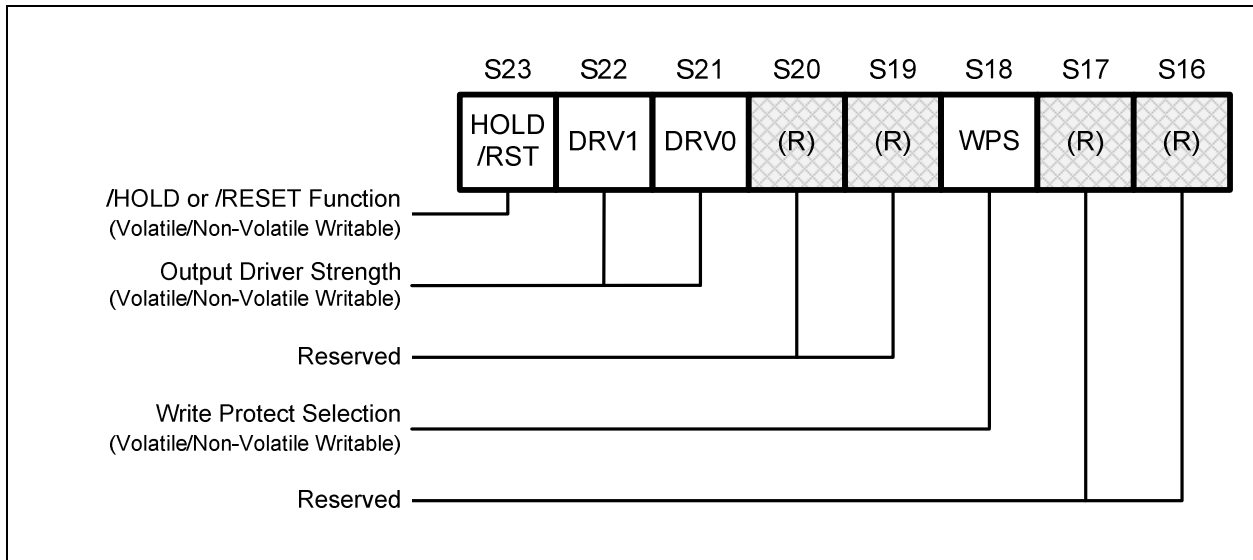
S23 S22 S21 S20 S19 S18 S17 S16

| HOLD /RST | DRV1 | DRV0 | (R) | (R) | WPS | (R) | (R) |
|---|---|---|---|---|---|---|---|

/HOLD or /RESET Function
(Volatile/Non-Volatile Writable)

Output Driver Strength
(Volatile/Non-Volatile Writable)

Reserved

Write Protect Selection
(Volatile/Non-Volatile Writable)

Reserved